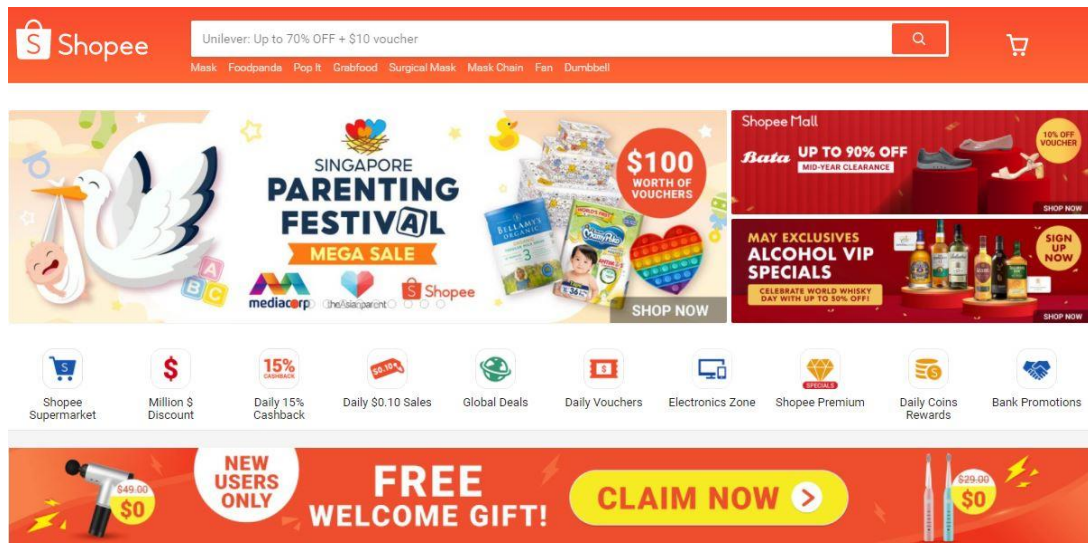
Shopee

Unilever: Up to 70% OFF + $10 voucher

Mask Foodpanda Pop It Grabfood Surgical Mask Mask Chain Fan Dumbbell

SINGAPORE PARENTING FESTIVAL MEGA SALE

mediacorp theAsianparent Shopee

$100 WORTH OF VOUCHERS

BELLAMY'S ORGANIC 3

MamyPoko

SHOP NOW

Shopee Mall

Bata UP TO 90% OFF MID-YEAR CLEARANCE

10% OFF VOUCHER

SHOP NOW

MAY EXCLUSIVES ALCOHOL VIP SPECIALS

CELEBRATE WORLD WHISKY DAY WITH UP TO 50% OFF!

SIGN UP NOW

SHOP NOW

Shopee Supermarket

Million $ Discount

15% CASHBACK

Daily 15% Cashback

$0.10

Daily $0.10 Sales

Global Deals

Daily Vouchers

Electronics Zone

SPECIALS

Shopee Premium

Daily Coins Rewards

Bank Promotions

$49.00 $0

NEW USERS ONLY

FREE WELCOME GIFT!

CLAIM NOW

$29.00 $0